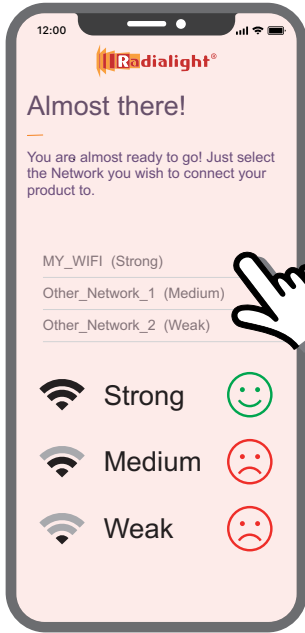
12:00

Radialight®

Almost there!

You are almost ready to go! Just select the Network you wish to connect your product to.

MY_WIFI (Strong)

Other_Network_1 (Medium)

Other_Network_2 (Weak)

Strong

Medium

Weak